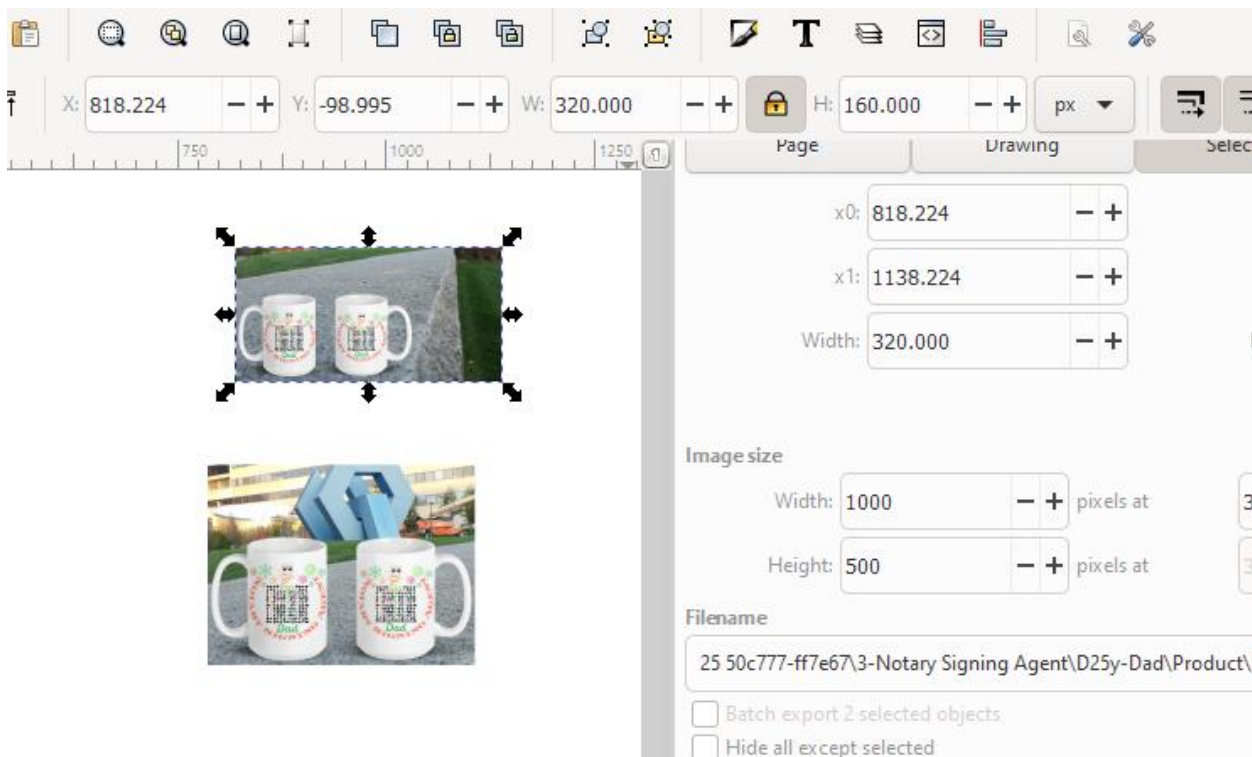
X: 818.224 − + Y: -98.995 − + W: 320.000 − + H: 160.000 − + px

750 1000 1250

Page Drawing Selec

x0: 818.224 − +

x1: 1138.224 − +

Width: 320.000 − +

Image size

Width: 1000 − + pixels at 3

Height: 500 − + pixels at

Filename

25 50c777-ff7e67\3-Notary Signing Agent\D25y-Dad\Product\

Batch export 2 selected objects

Hide all except selected